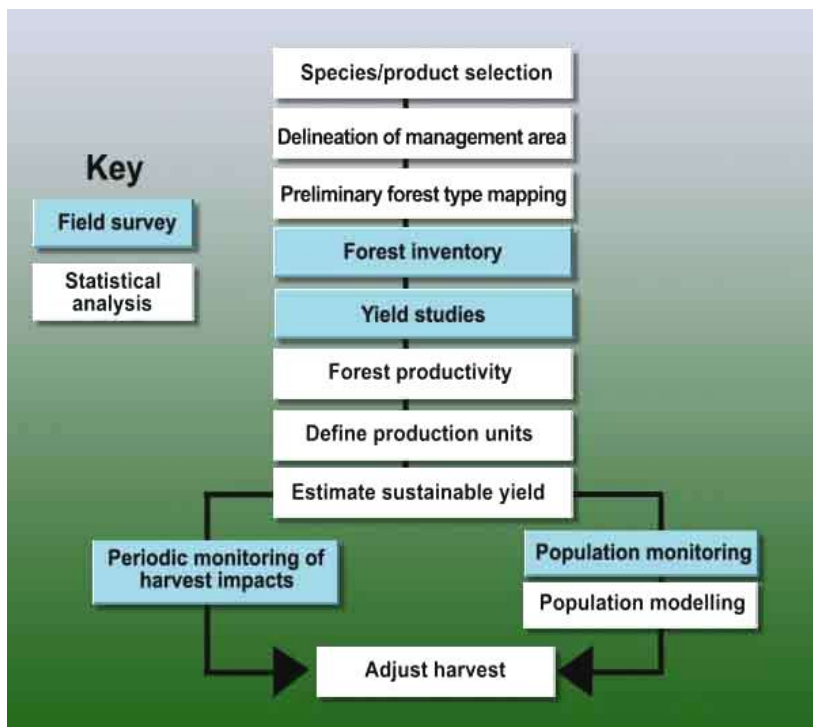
Key

Field survey

Statistical analysis

Species/product selection

Delineation of management area

Preliminary forest type mapping

Forest inventory

Yield studies

Forest productivity

Define production units

Estimate sustainable yield

Periodic monitoring of harvest impacts

Population monitoring

Population modelling

Adjust harvest